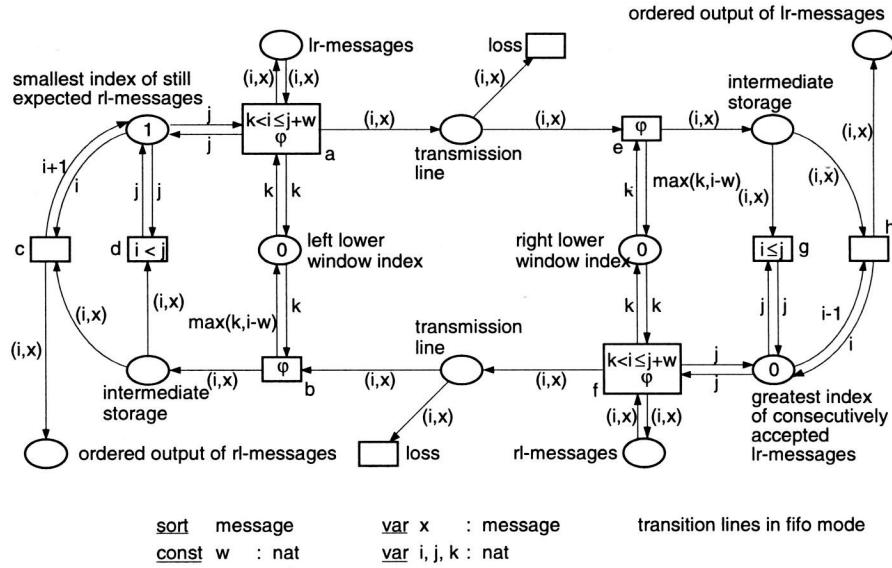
ordered output of lr-messages

lr-messages

loss

smallest index of still expected rl-messages

(i,x) (i,x)

(i,x)

1

j

j

$k<i\leq j+w$
φ

a

(i,x)

transmission line

(i,x)

φ

e

(i,x)

intermediate storage

(i,x)

i+1

i

j j

k k

k

max(k,i-w)

(i,x)

$(i,\bar{x})$

c

d

$i<j$

0

left lower window index

right lower window index

0

$i\leq j$

g

h

(i,x)

(i,x)

k

k k

j j

i-1

(i,x)

max(k,i-w)

transmission line

i

(i,x)

intermediate storage

(i,x)

φ

b

(i,x)

(i,x)

$k<i\leq j+w$
φ

f

j

j

0

greatest index of consecutively accepted lr-messages

(i,x)

(i,x) (i,x)

ordered output of rl-messages

loss

rl-messages

sort message
const w : nat

var x : message
var i, j, k : nat

transition lines in fifo mode